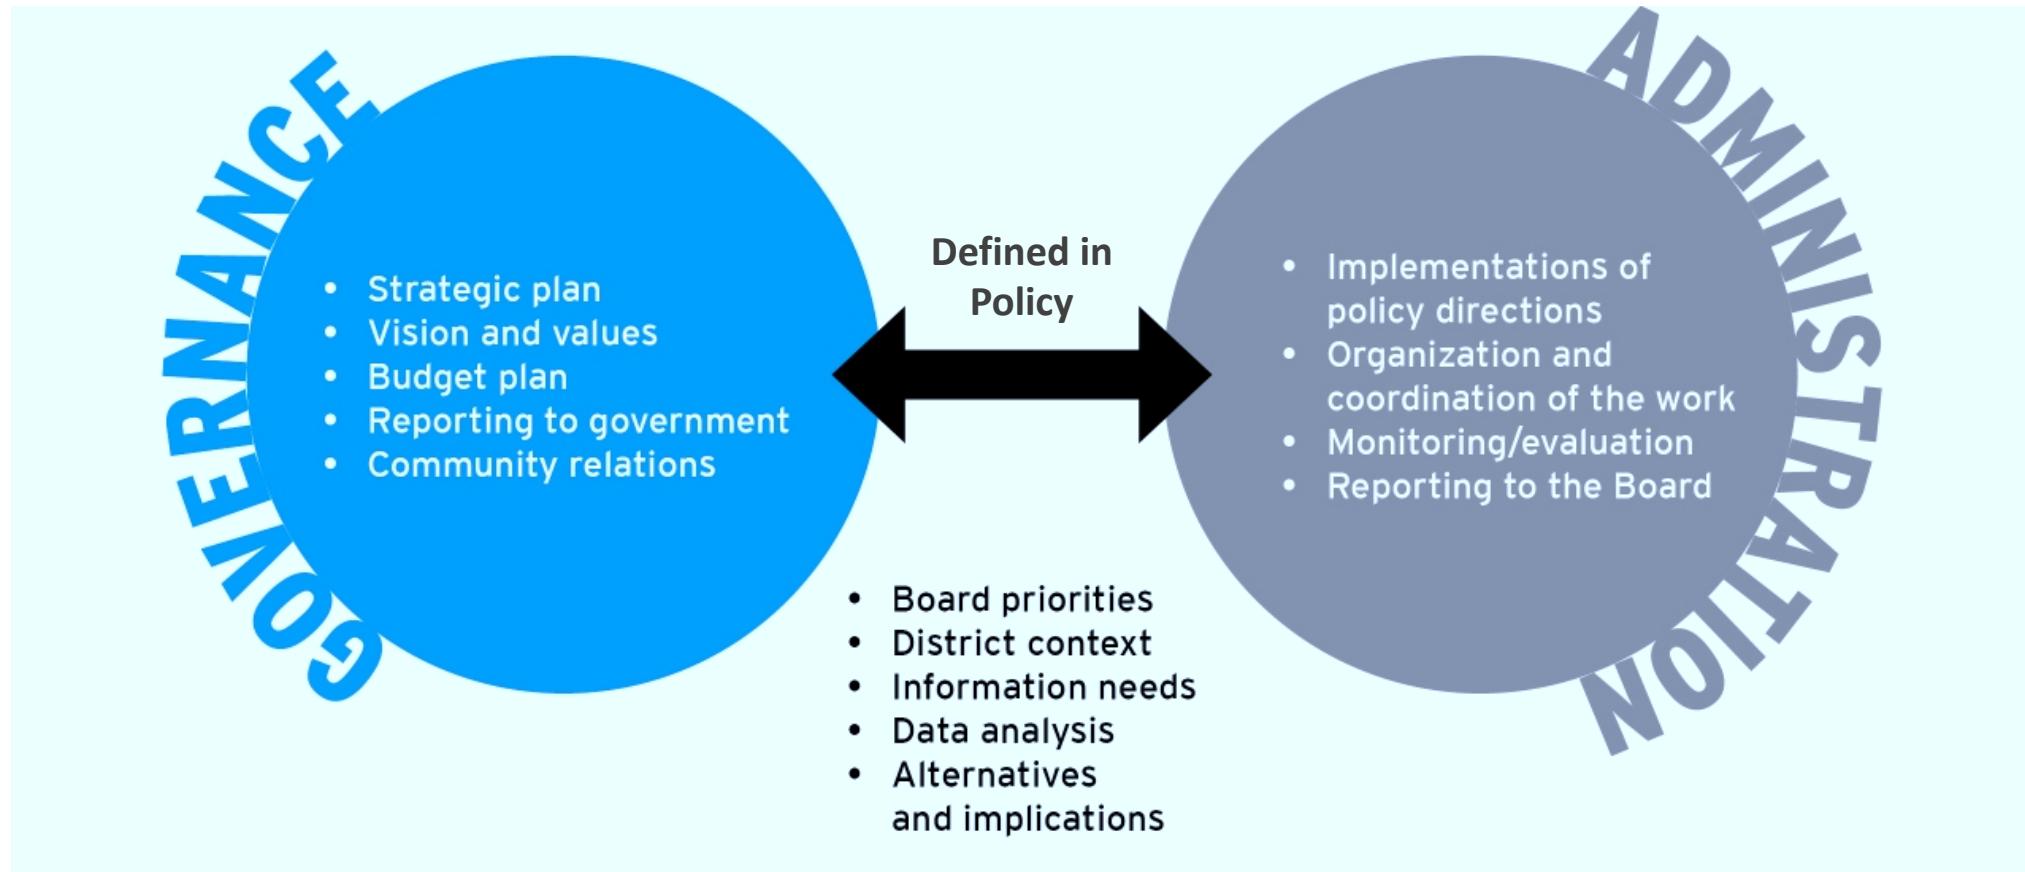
GOVERNANCE

- Strategic plan
- Vision and values
- Budget plan
- Reporting to government
- Community relations

Defined in Policy

ADMINISTRATION

- Implementations of policy directions
- Organization and coordination of the work
- Monitoring/evaluation
- Reporting to the Board

- Board priorities
- District context
- Information needs
- Data analysis
- Alternatives and implications